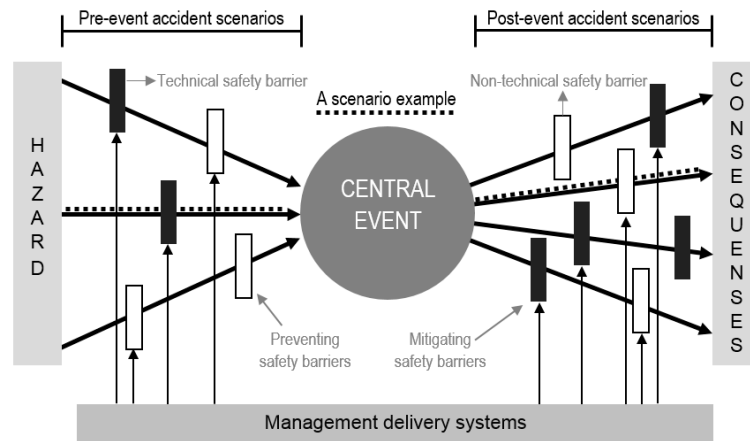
Pre-event accident scenarios

Post-event accident scenarios

Technical safety barrier

Non-technical safety barrier

A scenario example

H
A
Z
A
R
D

CENTRAL EVENT

C
O
N
S
E
Q
U
E
N
S
E
S

Preventing safety barriers

Mitigating safety barriers

Management delivery systems